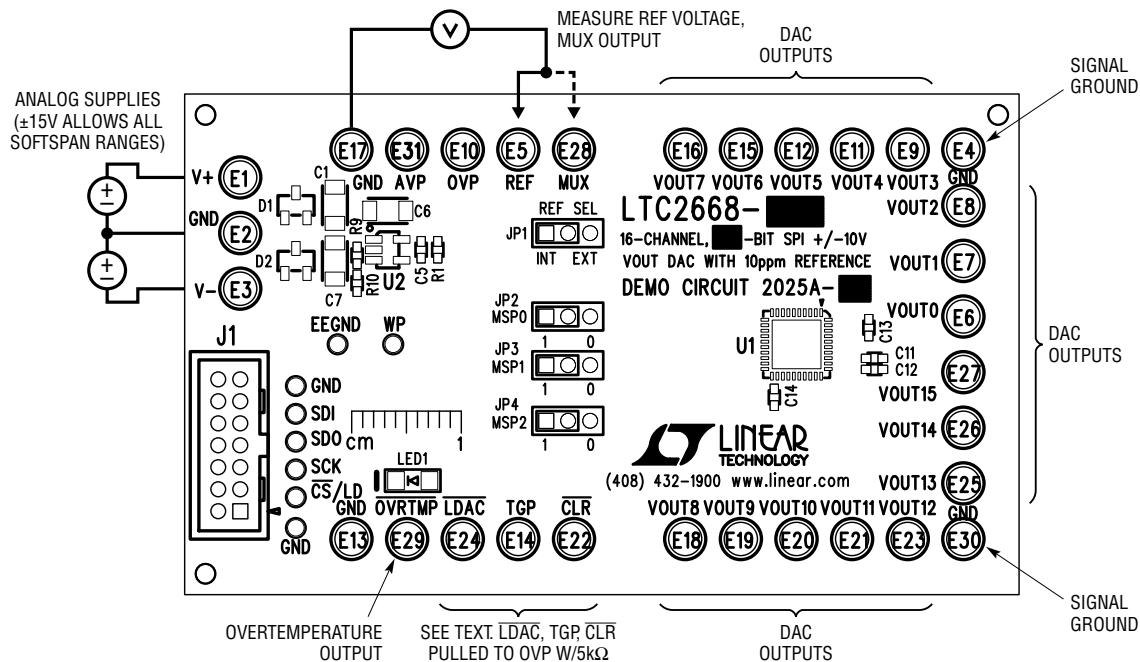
MEASURE REF VOLTAGE, MUX OUTPUT

DAC OUTPUTS

SIGNAL GROUND

ANALOG SUPPLIES (±15V ALLOWS ALL SOFTSPAN RANGES)

V

E17 E31 E10 E5 E28
GND AVP OVP REF MUX

E16 E15 E12 E11 E9 E4
VOUT7 VOUT6 VOUT5 VOUT4 VOUT3 GND

V+ E1
GND E2
V− E3

C1 D1 C6 R9 D2 R10 U2 C5 R1 C7

REF SEL
JP1
INT EXT

LTC2668-
16-CHANNEL, -BIT SPI +/−10V VOUT DAC WITH 10ppm REFERENCE
DEMO CIRCUIT 2025A-

VOUT2 E8
VOUT1 E7
VOUT0 E6

DAC OUTPUTS

EEGND WP

J1

JP2 MSP0 1 0
JP3 MSP1 1 0
JP4 MSP2 1 0

U1 C13 C11 C12 C14

E27 VOUT15
VOUT14 E26
VOUT13 E25

GND SDI SDO SCK $\overline{CS}$/LD GND

cm 1

LED1

LINEAR TECHNOLOGY
(408) 432-1900 www.linear.com

GND $\overline{OVRTMP}$ $\overline{LDAC}$ TGP $\overline{CLR}$
E13 E29 E24 E14 E22

VOUT8 VOUT9 VOUT10 VOUT11 VOUT12 GND
E18 E19 E20 E21 E23 E30

SIGNAL GROUND

OVERTEMPERATURE OUTPUT

SEE TEXT. $\overline{LDAC}$, TGP, $\overline{CLR}$ PULLED TO OVP W/5kΩ

DAC OUTPUTS